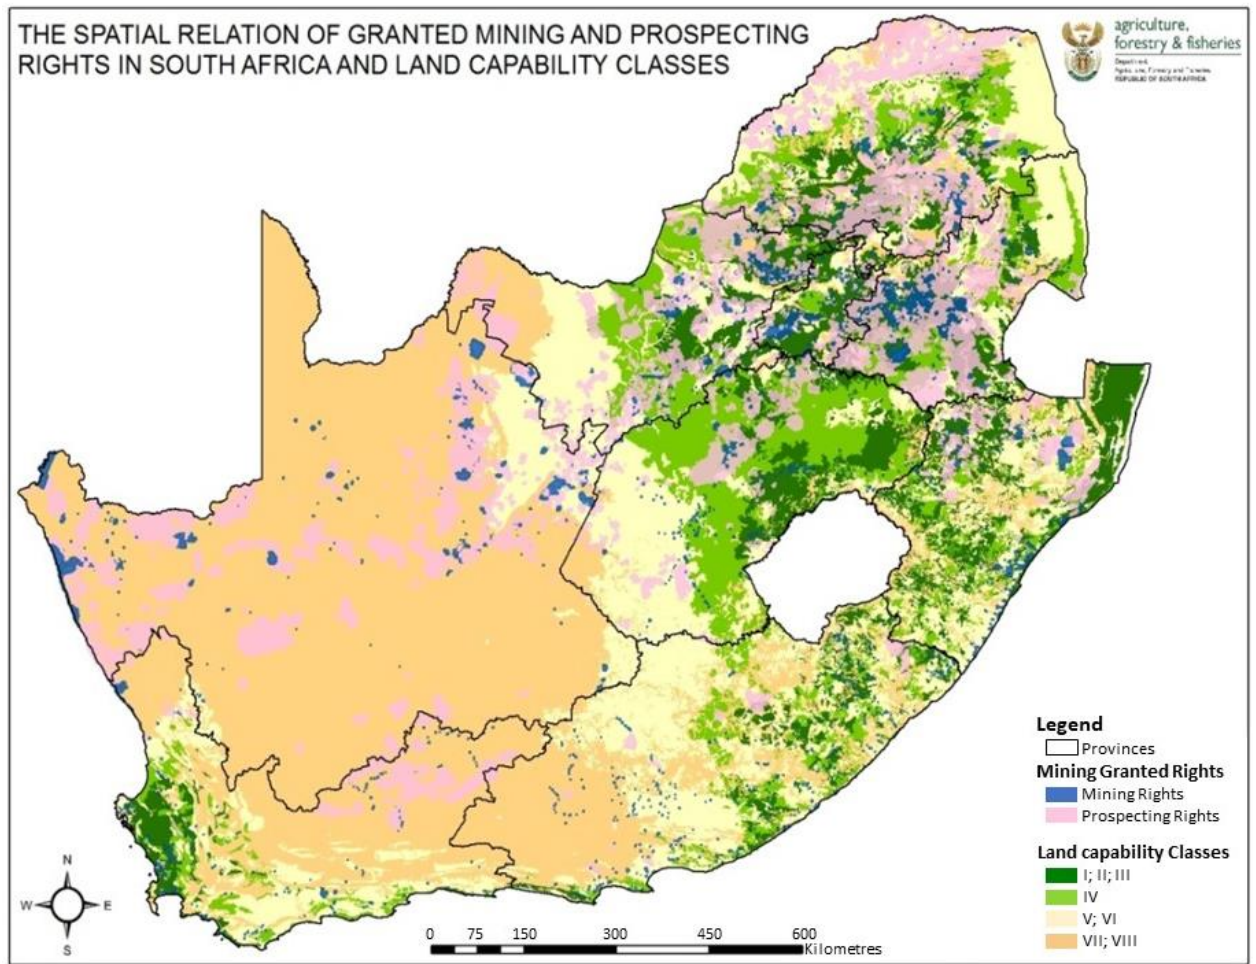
THE SPATIAL RELATION OF GRANTED MINING AND PROSPECTING RIGHTS IN SOUTH AFRICA AND LAND CAPABILITY CLASSES

agriculture, forestry & fisheries
Department: Agriculture, Forestry and Fisheries REPUBLIC OF SOUTH AFRICA

Legend
Provinces
Mining Granted Rights
Mining Rights
Prospecting Rights
Land capability Classes
I; II; III
IV
V; VI
VII; VIII

N
W
E
S

0 75 150 300 450 600
Kilometres